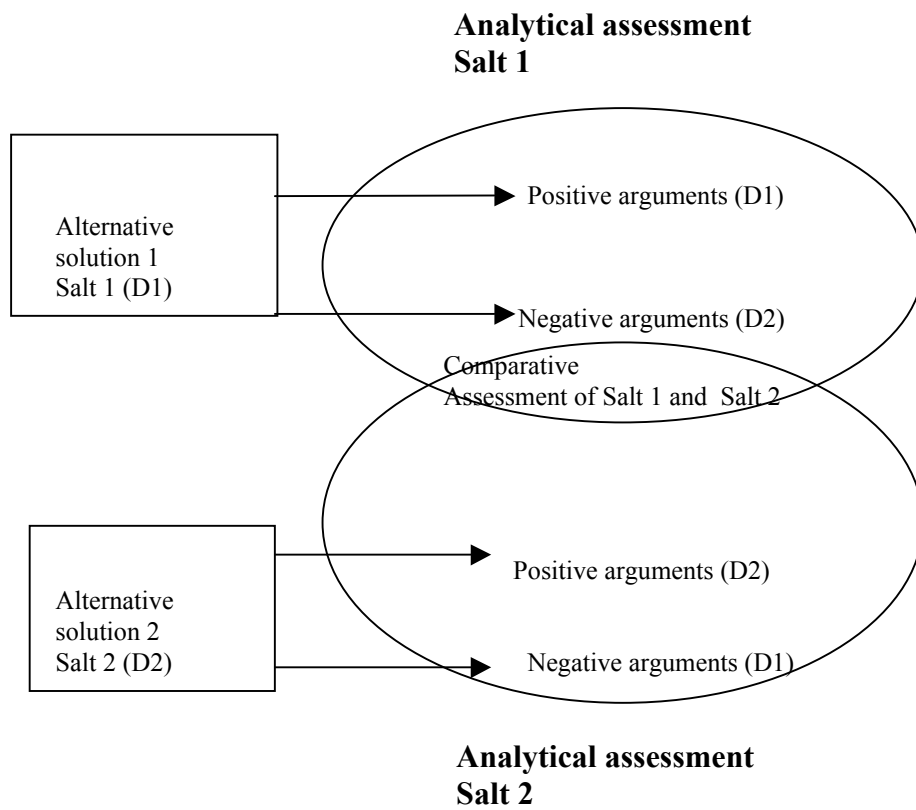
**Analytical assessment Salt 1**

Alternative solution 1 Salt 1 (D1)

Positive arguments (D1)

Negative arguments (D2)

Comparative Assessment of Salt 1 and Salt 2

Alternative solution 2 Salt 2 (D2)

Positive arguments (D2)

Negative arguments (D1)

**Analytical assessment Salt 2**